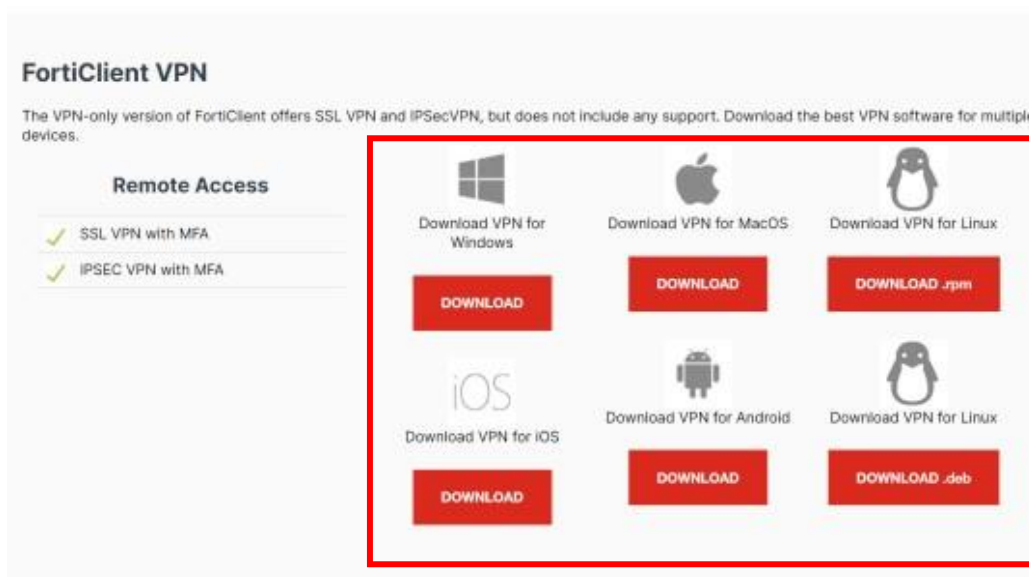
FortiClient VPN

The VPN-only version of FortiClient offers SSL VPN and IPSecVPN, but does not include any support. Download the best VPN software for multiple devices.

Remote Access

SSL VPN with MFA

IPSEC VPN with MFA

Download VPN for Windows

DOWNLOAD

Download VPN for MacOS

DOWNLOAD

Download VPN for Linux

DOWNLOAD .rpm

iOS

Download VPN for iOS

DOWNLOAD

Download VPN for Android

DOWNLOAD

Download VPN for Linux

DOWNLOAD .deb